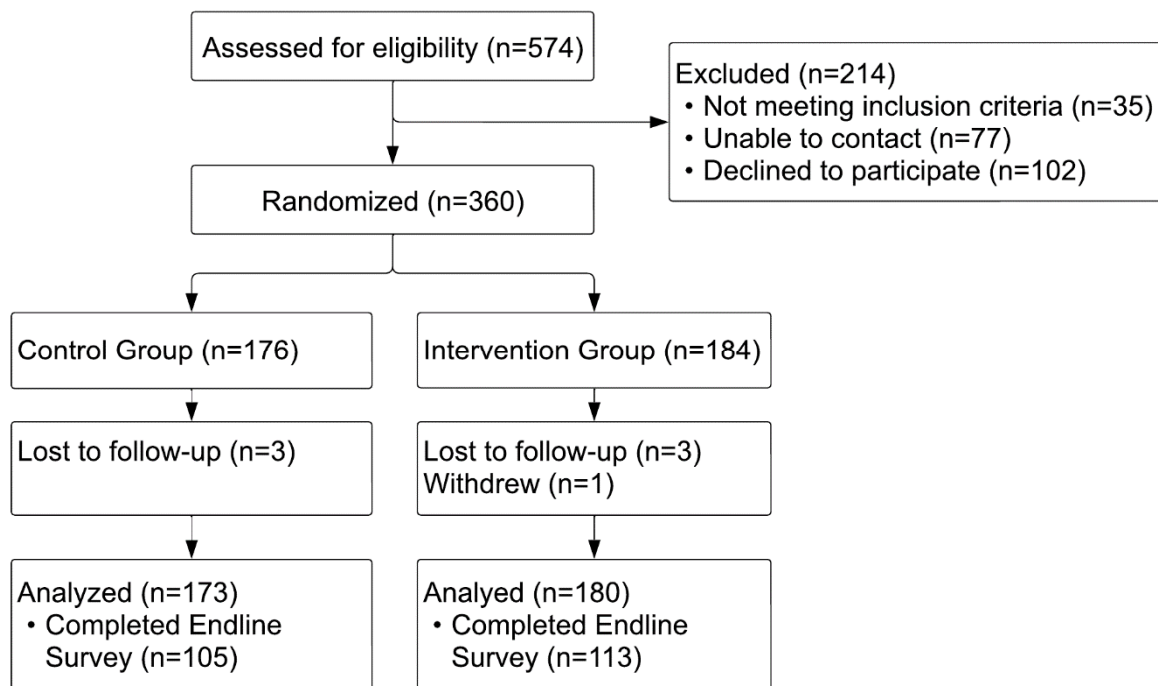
Assessed for eligibility (n=574)

Excluded (n=214)
• Not meeting inclusion criteria (n=35)
• Unable to contact (n=77)
• Declined to participate (n=102)

Randomized (n=360)

Control Group (n=176)

Intervention Group (n=184)

Lost to follow-up (n=3)

Lost to follow-up (n=3)
Withdrew (n=1)

Analyzed (n=173)
• Completed Endline Survey (n=105)

Analyed (n=180)
• Completed Endline Survey (n=113)